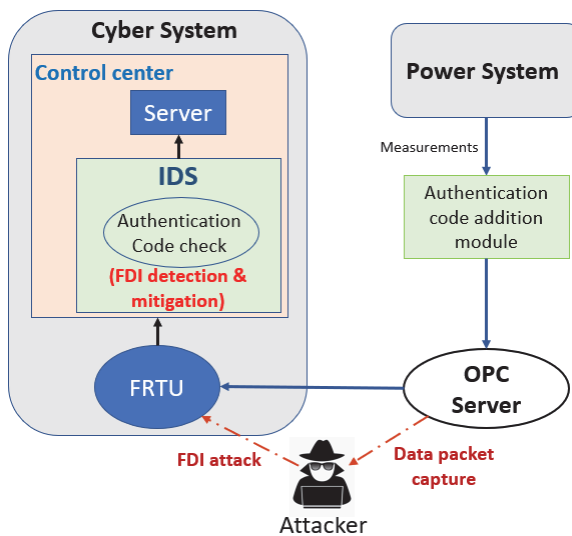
Cyber System

Control center

Server

IDS

Authentication Code check

(FDI detection & mitigation)

FRTU

Power System

Measurements

Authentication code addition module

OPC Server

FDI attack

Data packet capture

Attacker